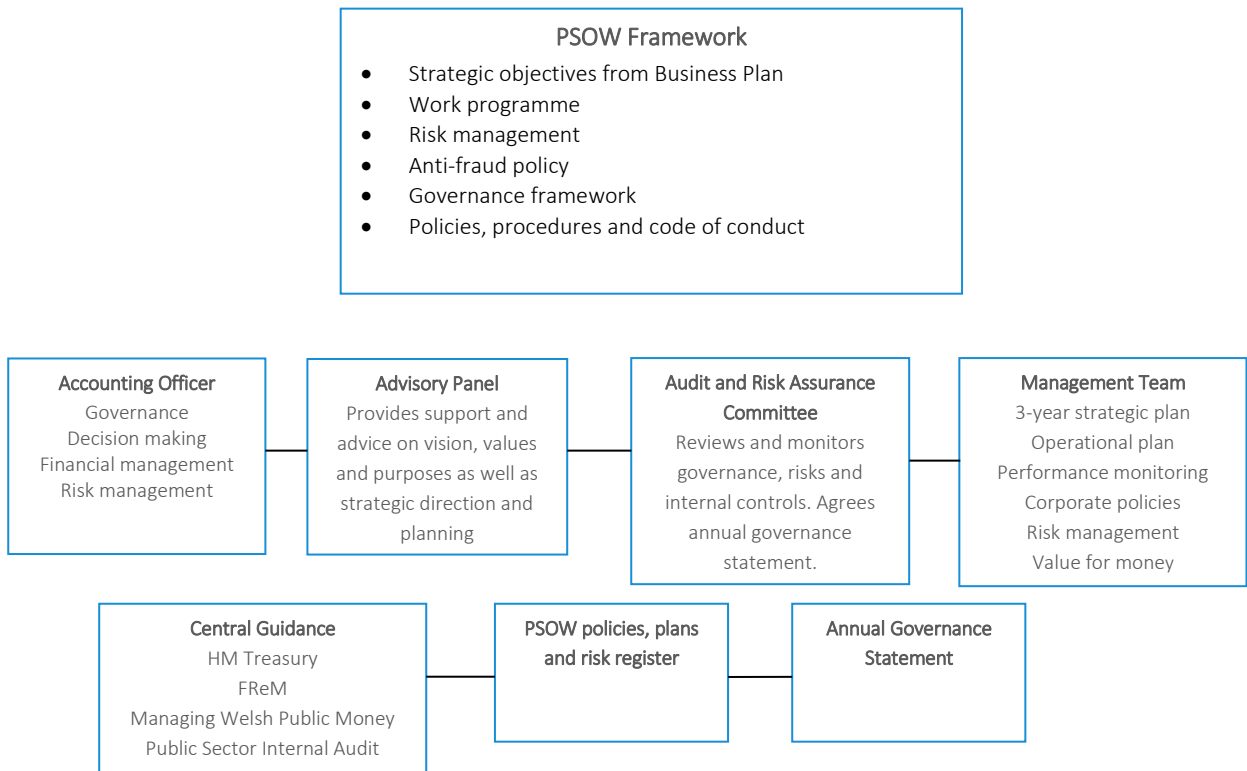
PSOW Framework

- Strategic objectives from Business Plan
- Work programme
- Risk management
- Anti-fraud policy
- Governance framework
- Policies, procedures and code of conduct

Accounting Officer
Governance
Decision making
Financial management
Risk management

Advisory Panel
Provides support and advice on vision, values and purposes as well as strategic direction and planning

Audit and Risk Assurance Committee
Reviews and monitors governance, risks and internal controls. Agrees annual governance statement.

Management Team
3-year strategic plan
Operational plan
Performance monitoring
Corporate policies
Risk management
Value for money

Central Guidance
HM Treasury
FReM
Managing Welsh Public Money
Public Sector Internal Audit

PSOW policies, plans and risk register

Annual Governance Statement